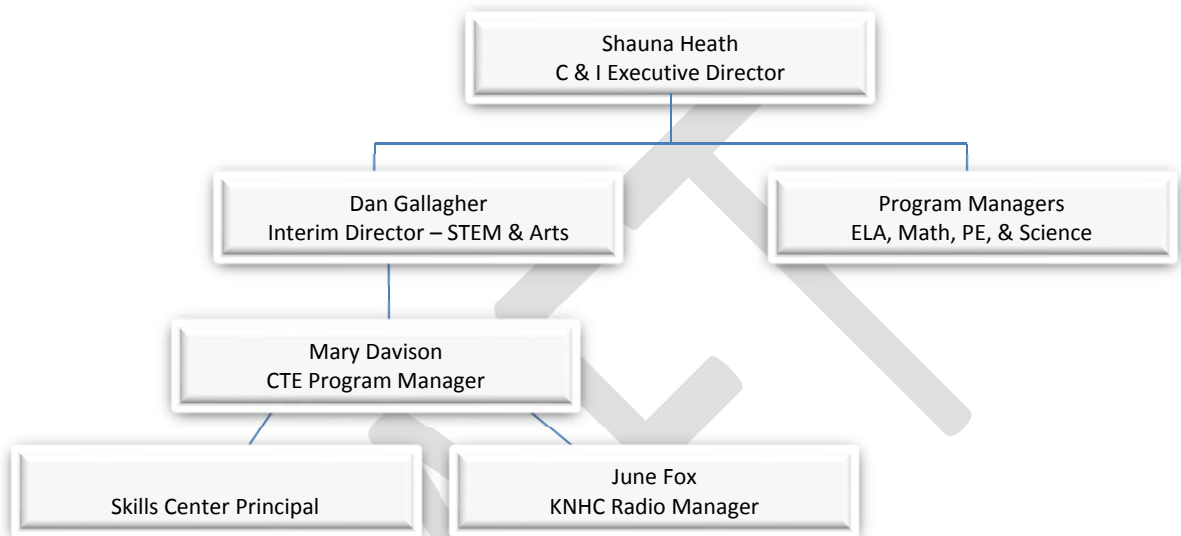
Shauna Heath
C & I Executive Director

Dan Gallagher
Interim Director – STEM & Arts

Program Managers
ELA, Math, PE, & Science

Mary Davison
CTE Program Manager

Skills Center Principal

June Fox
KNHC Radio Manager